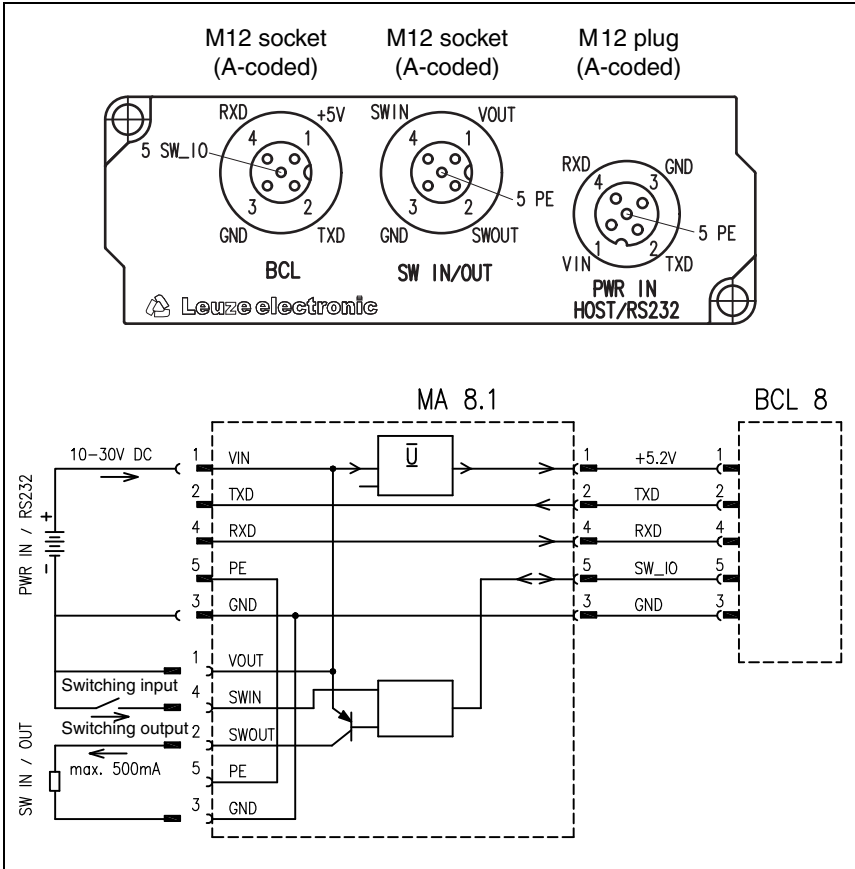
M12 socket (A-coded)

M12 socket (A-coded)

M12 plug (A-coded)

RXD +5V 4 1 5 SW_IO 3 2 GND TXD

BCL

SWIN VOUT 4 1 5 PE 3 2 GND SWOUT

SW IN/OUT

RXD GND 4 3 5 PE 1 2 VIN TXD

PWR IN HOST/RS232

Leuze electronic

MA 8.1

BCL 8

10–30V DC

PWR IN / RS232

+

−

1 VIN

2 TXD

4 RXD

5 PE

3 GND

$\bar{U}$

1 +5.2V 1

2 TXD 2

4 RXD 4

5 SW_IO 5

3 GND 3

1 VOUT

Switching input 4 SWIN

Switching output 2 SWOUT

max. 500mA

5 PE

3 GND

SW IN / OUT